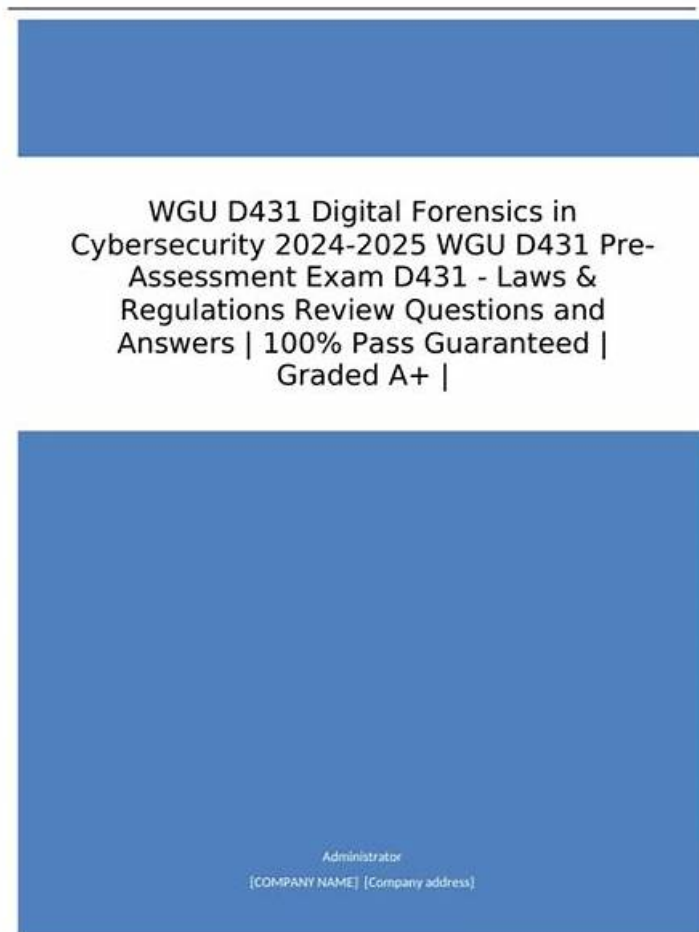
WGU D431 Digital Forensics in Cybersecurity 2024-2025 WGU D431 Pre-Assessment Exam D431 - Laws & Regulations Review Questions and Answers | 100% Pass Guaranteed | Graded A+ |

Administrator
[COMPANY NAME] [Company address]